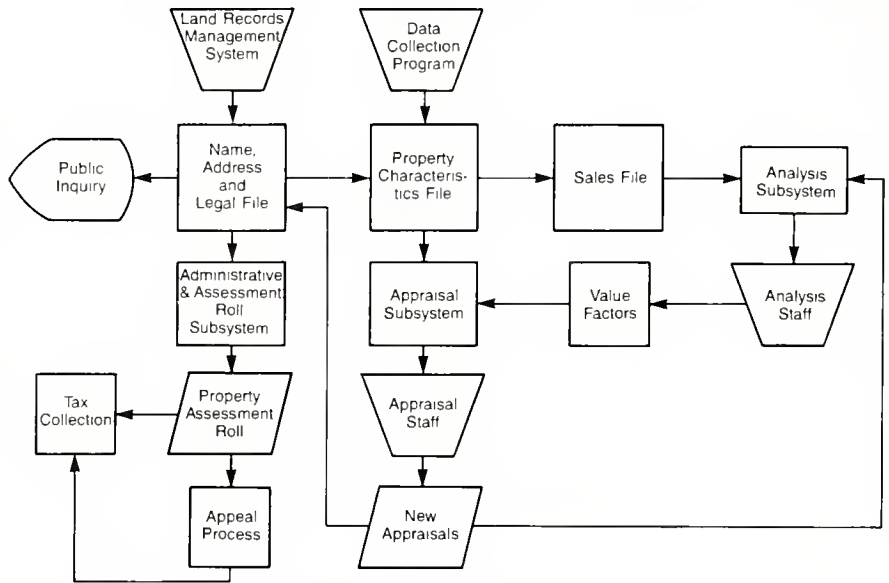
Land Records Management System

Data Collection Program

Public Inquiry

Name, Address and Legal File

Property Characteristics File

Sales File

Analysis Subsystem

Administrative & Assessment Roll Subsystem

Appraisal Subsystem

Value Factors

Analysis Staff

Tax Collection

Property Assessment Roll

Appraisal Staff

Appeal Process

New Appraisals